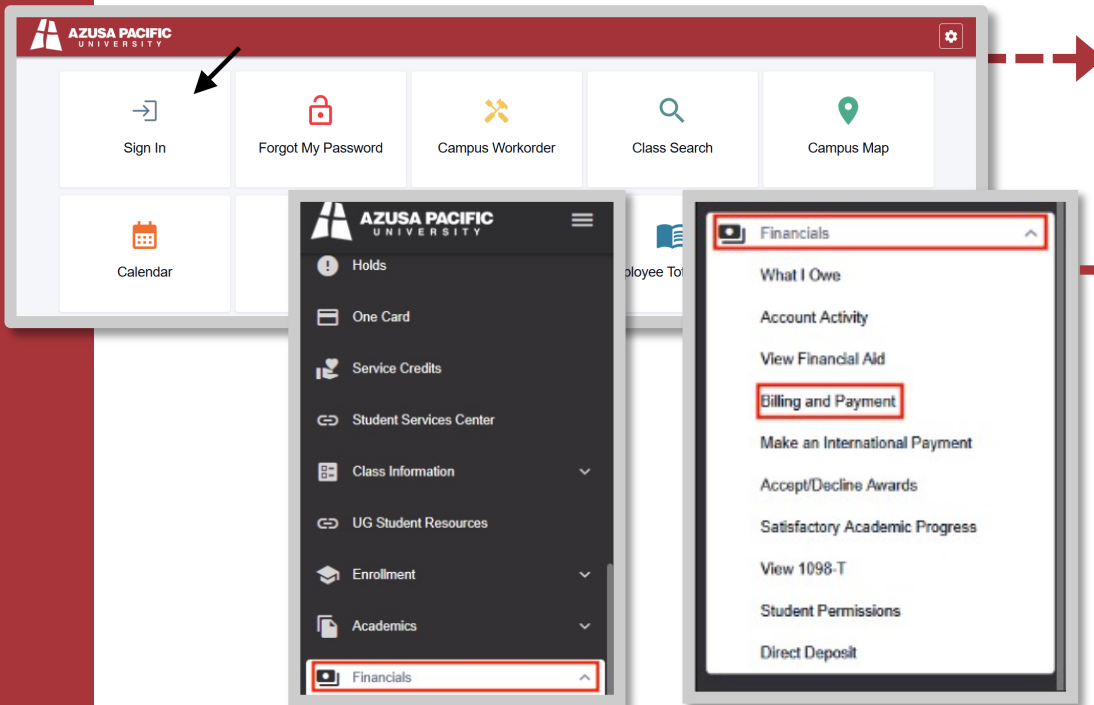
AZUSA PACIFIC UNIVERSITY

Sign In

Forgot My Password

Campus Workorder

Class Search

Campus Map

Calendar

ployee To

AZUSA PACIFIC UNIVERSITY

Holds

One Card

Service Credits

Student Services Center

Class Information

UG Student Resources

Enrollment

Academics

Financials

Financials

What I Owe

Account Activity

View Financial Aid

Billing and Payment

Make an International Payment

Accept/Decline Awards

Satisfactory Academic Progress

View 1098-T

Student Permissions

Direct Deposit